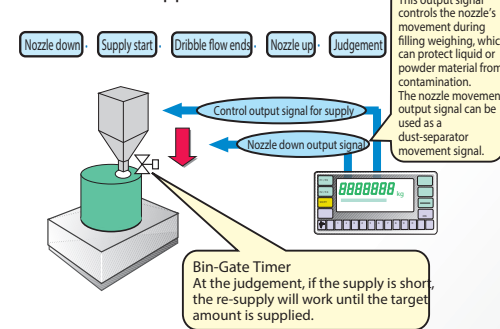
Nozzle down · Supply start · Dribble flow ends · Nozzle up · Judgement

This output signal controls the nozzle's movement during filling weighing, which can protect liquid or powder material from contamination. The nozzle movement output signal can be used as a dust-separator movement signal.

Control output signal for supply

Nozzle down output signal

888888 kg

Bin-Gate Timer
At the judgement, if the supply is short, the re-supply will work until the target amount is supplied.